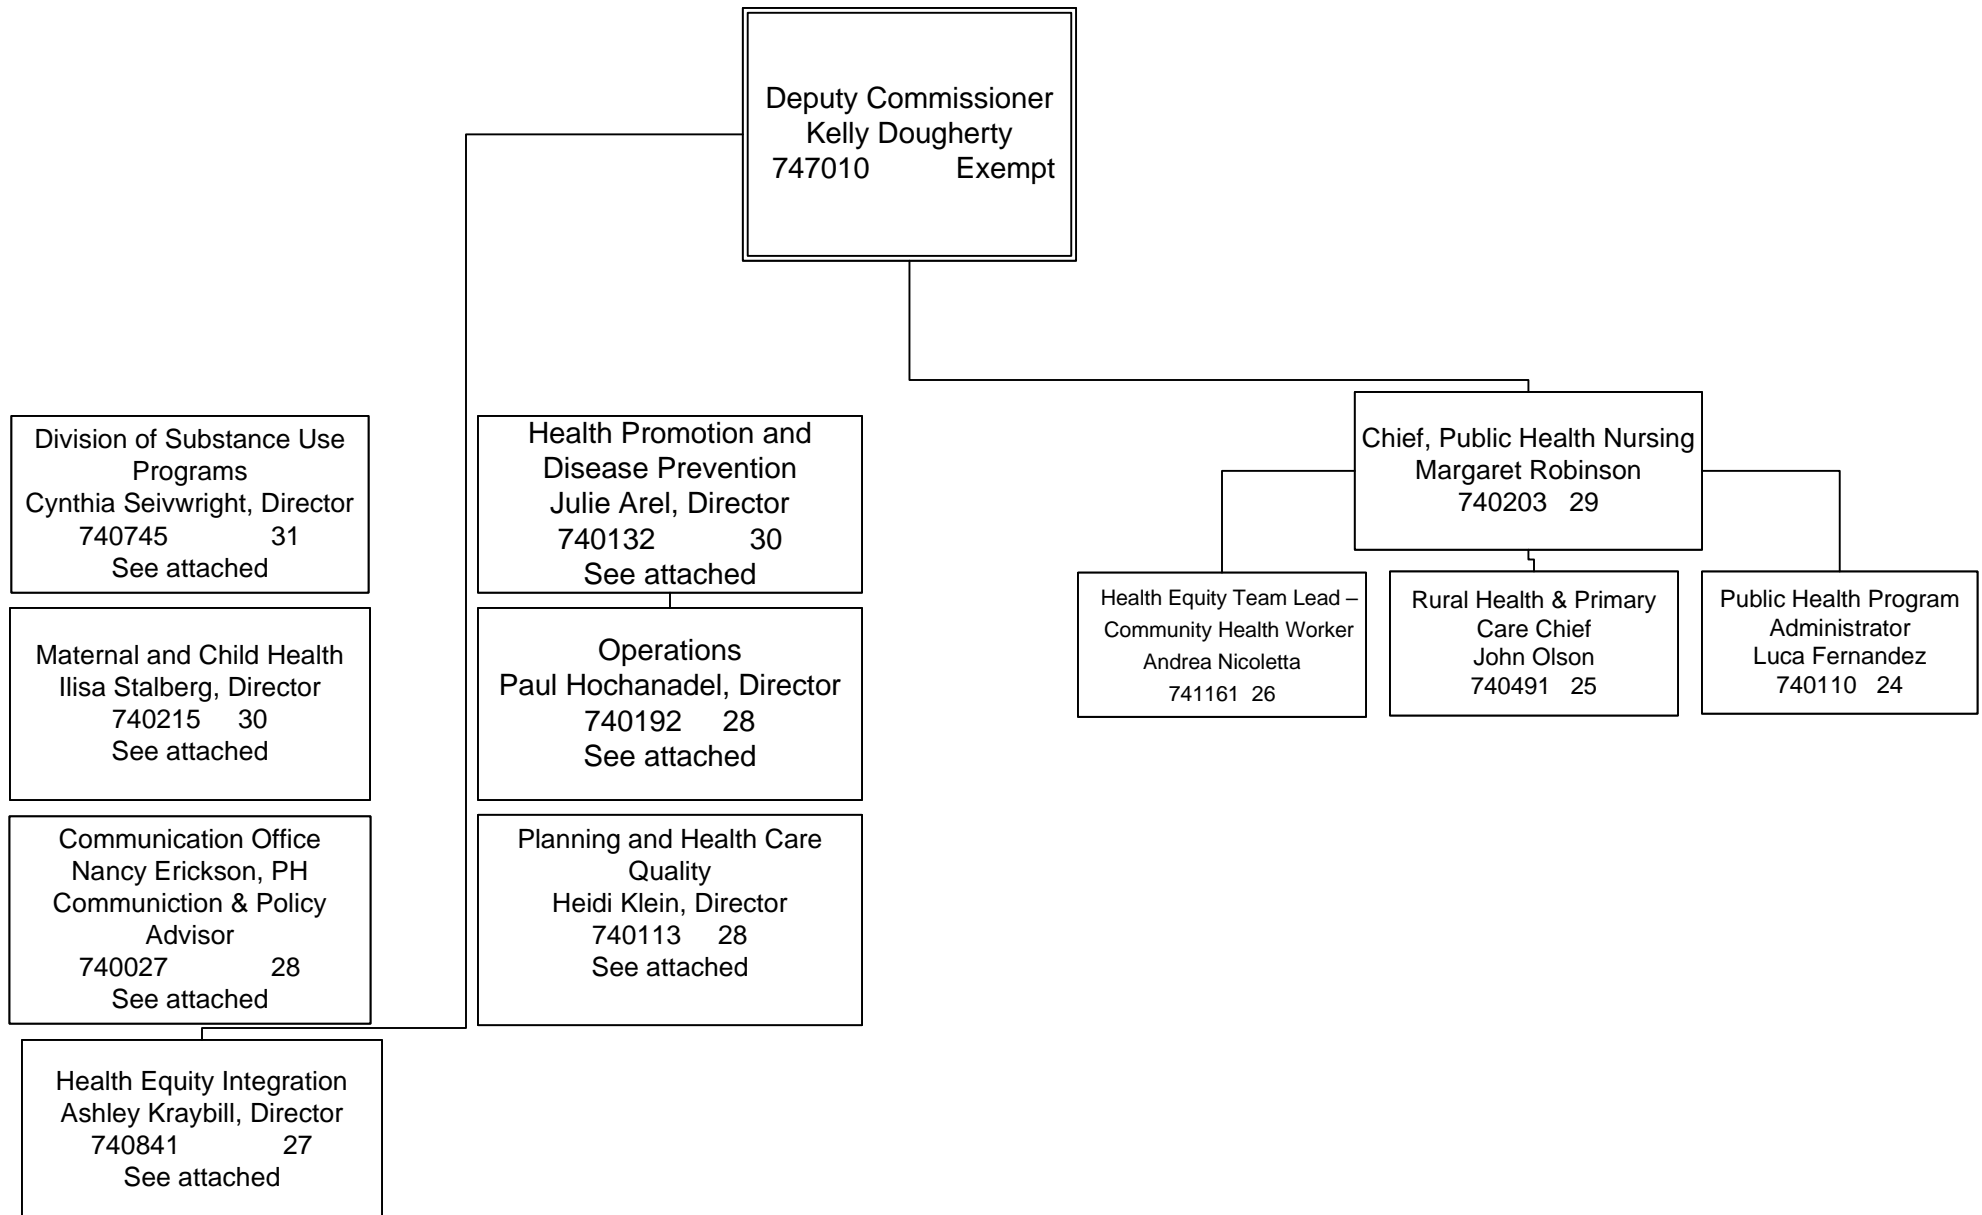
Deputy Commissioner
Kelly Dougherty
747010 Exempt

Division of Substance Use Programs
Cynthia Seivwright, Director
740745 31
See attached

Maternal and Child Health
Ilisa Stalberg, Director
740215 30
See attached

Communication Office
Nancy Erickson, PH Communiction & Policy Advisor
740027 28
See attached

Health Equity Integration
Ashley Kraybill, Director
740841 27
See attached

Health Promotion and Disease Prevention
Julie Arel, Director
740132 30
See attached

Operations
Paul Hochanadel, Director
740192 28
See attached

Planning and Health Care Quality
Heidi Klein, Director
740113 28
See attached

Chief, Public Health Nursing
Margaret Robinson
740203 29

Health Equity Team Lead – Community Health Worker
Andrea Nicoletta
741161 26

Rural Health & Primary Care Chief
John Olson
740491 25

Public Health Program Administrator
Luca Fernandez
740110 24